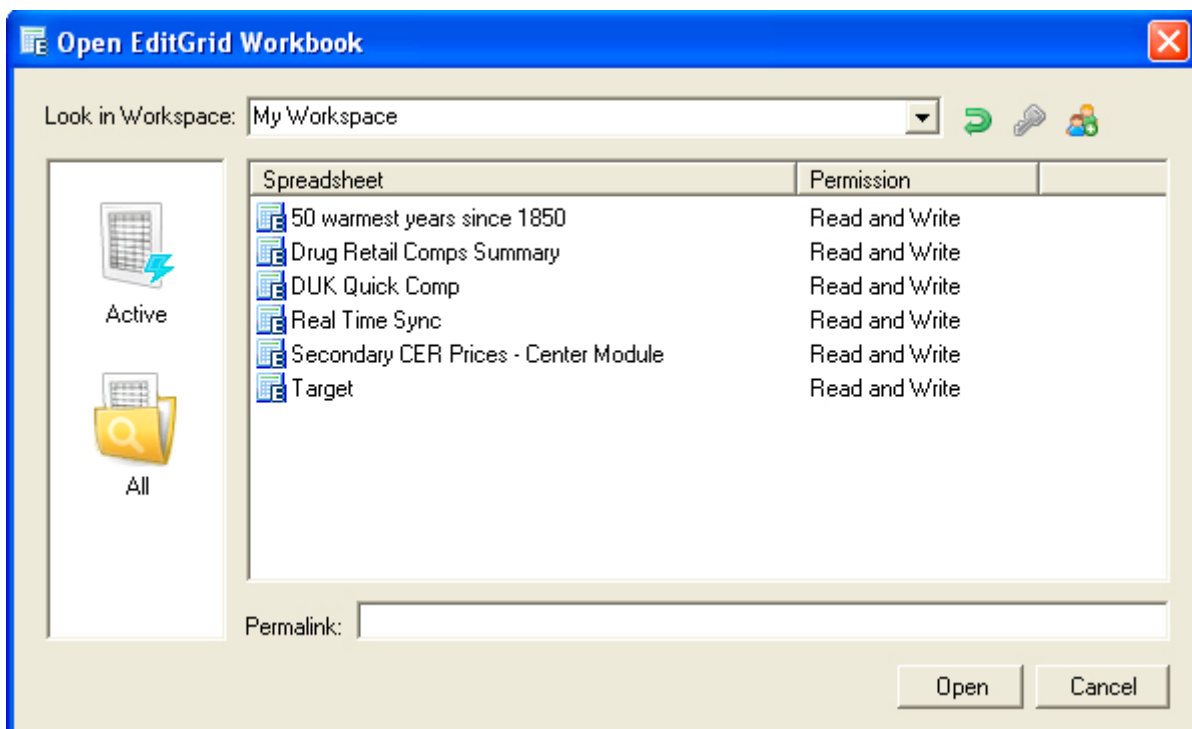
Open EditGrid Workbook

Look in Workspace: My Workspace

Active

All

| Spreadsheet | Permission |
|---|---|
| 50 warmest years since 1850 | Read and Write |
| Drug Retail Comps Summary | Read and Write |
| DUK Quick Comp | Read and Write |
| Real Time Sync | Read and Write |
| Secondary CER Prices - Center Module | Read and Write |
| Target | Read and Write |

Permalink:

Open Cancel